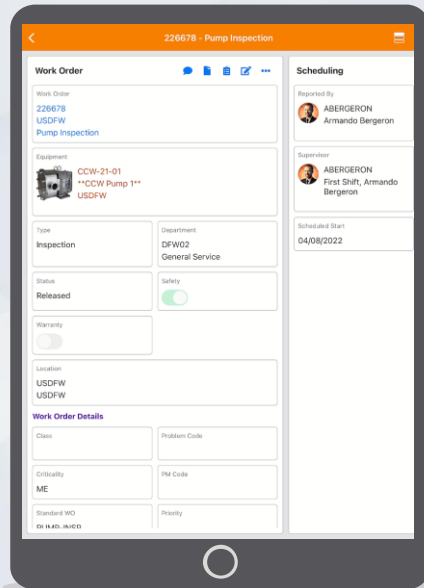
226678 - Pump Inspection

Work Order

Work Order
226678
USDFW
Pump Inspection

Equipment
CCW-21-01
**CCW Pump 1**
USDFW

Type
Inspection

Department
DFW02
General Service

Status
Released

Safety

Warranty

Location
USDFW
USDFW

Work Order Details

Class

Problem Code

Criticality
ME

PM Code

Standard WO
PUMP-INSP

Priority

Scheduling

Reported By
ABERGERON
Armando Bergeron

Supervisor
ABERGERON
First Shift, Armando Bergeron

Scheduled Start
04/08/2022